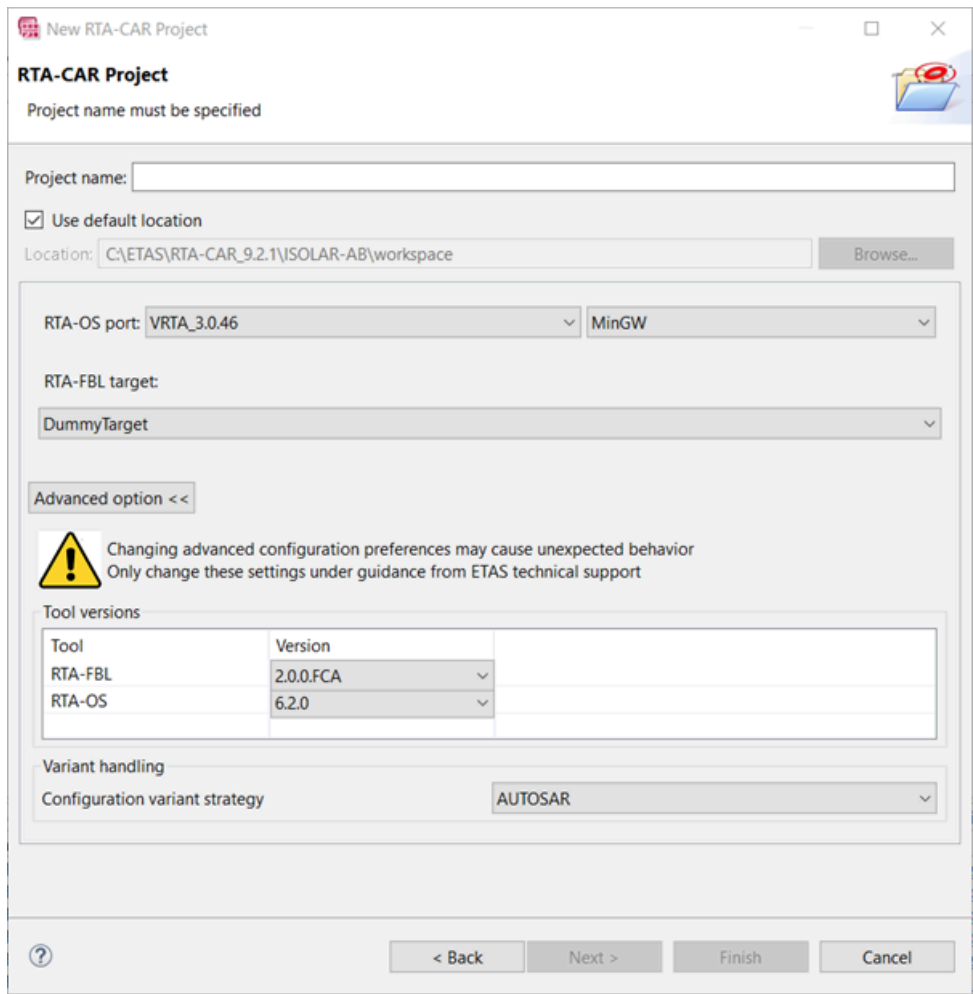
New RTA-CAR Project

RTA-CAR Project

Project name must be specified

Project name:

☑ Use default location

Location: C:\ETAS\RTA-CAR_9.2.1\ISOLAR-AB\workspace

Browse...

RTA-OS port: VRTA_3.0.46

MinGW

RTA-FBL target:

DummyTarget

Advanced option <<

Changing advanced configuration preferences may cause unexpected behavior
Only change these settings under guidance from ETAS technical support

Tool versions

| Tool | Version |
|---|---|
| RTA-FBL | 2.0.0.FCA |
| RTA-OS | 6.2.0 |

Variant handling

Configuration variant strategy

AUTOSAR

?

< Back

Next >

Finish

Cancel